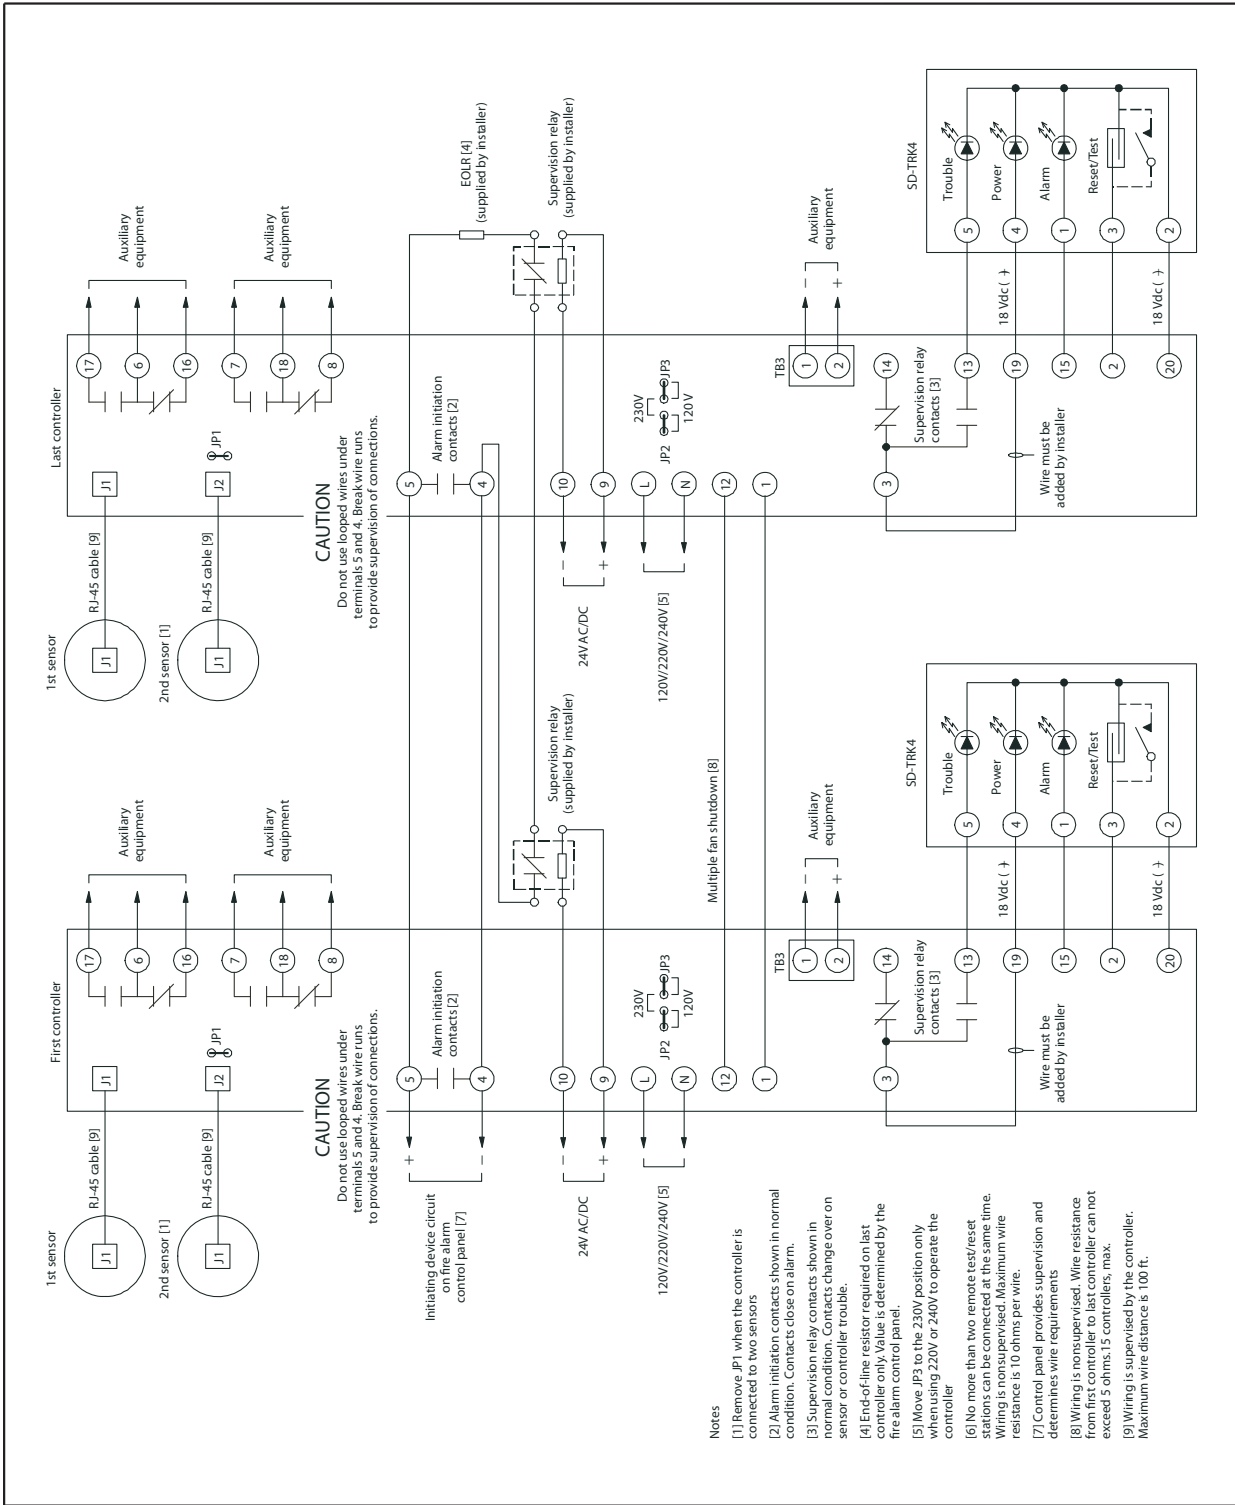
Last controller

1st sensor
J1
RJ-45 cable [9]
J1

2nd sensor [1]
J1
RJ-45 cable [9]
J2
JP1

17
6
16
7
18
8

Auxiliary equipment
Auxiliary equipment

CAUTION
Do not use looped wires under terminals 5 and 4. Break wire runs to provide supervision of connections.

5
4
Alarm initiation contacts [2]

EOLR [4] (supplied by installer)
Supervision relay (supplied by installer)

10
9
24VAC/DC
- +

230V
JP3
JP2
120V
L
N
120V/220V/240V [5]

12
1

TB3
1
2
- +
Auxiliary equipment

14
13
19
15
2
20
3
Supervision relay contacts [3]
Wire must be added by installer

SD-TRK4
Trouble
Power
Alarm
Reset/Test
5
4
1
3
2
18 Vdc (+)
18 Vdc (−)

First controller

1st sensor
J1
RJ-45 cable [9]
J1

2nd sensor [1]
J1
RJ-45 cable [9]
J2
JP1

17
6
16
7
18
8

Auxiliary equipment
Auxiliary equipment

CAUTION
Do not use looped wires under terminals 5 and 4. Break wire runs to provide supervision of connections.

5
4
Alarm initiation contacts [2]
+ -
Initiating device circuit on fire alarm control panel [7]

Supervision relay (supplied by installer)
Multiple fan shutdown [8]

10
9
24V AC/DC
- +

230V
JP3
JP2
120V
L
N
120V/220V/240V [5]

12
1

TB3
1
2
- +
Auxiliary equipment

14
13
19
15
2
20
3
Supervision relay contacts [3]
Wire must be added by installer

SD-TRK4
Trouble
Power
Alarm
Reset/Test
5
4
1
3
2
18 Vdc (+)
18 Vdc (−)

Notes
[1] Remove JP1 when the controller is connected to two sensors
[2] Alarm initiation contacts shown in normal condition. Contacts close on alarm.
[3] Supervision relay contacts shown in normal condition. Contacts change over on sensor or controller trouble.
[4] End-of-line resistor required on last controller only. Value is determined by the fire alarm control panel.
[5] Move JP3 to the 230V position only when using 220V or 240V to operate the controller
[6] No more than two remote test/reset stations can be connected at the same time. Wiring is nonsupervised. Maximum wire resistance is 10 ohms per wire.
[7] Control panel provides supervision and determines wire requirements
[8] Wiring is nonsupervised. Wire resistance from first controller to last controller can not exceed 5 ohms. 15 controllers, max.
[9] Wiring is supervised by the controller. Maximum wire distance is 100 ft.